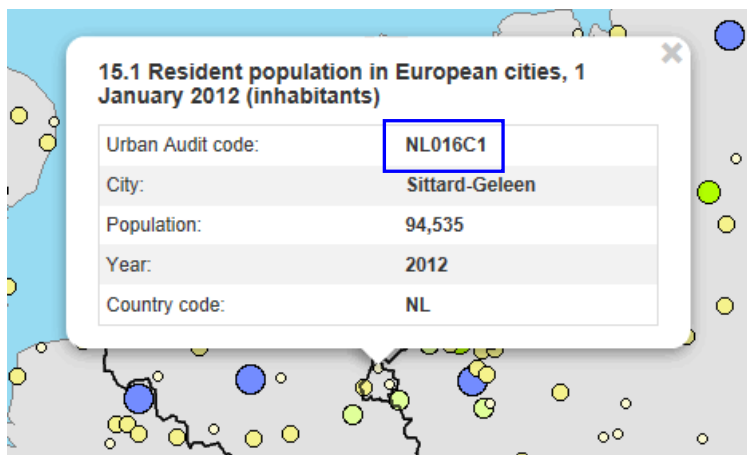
15.1 Resident population in European cities, 1 January 2012 (inhabitants)

| | |
|---|---|
| Urban Audit code: | NL016C1 |
| City: | Sittard-Geleen |
| Population: | 94,535 |
| Year: | 2012 |
| Country code: | NL |